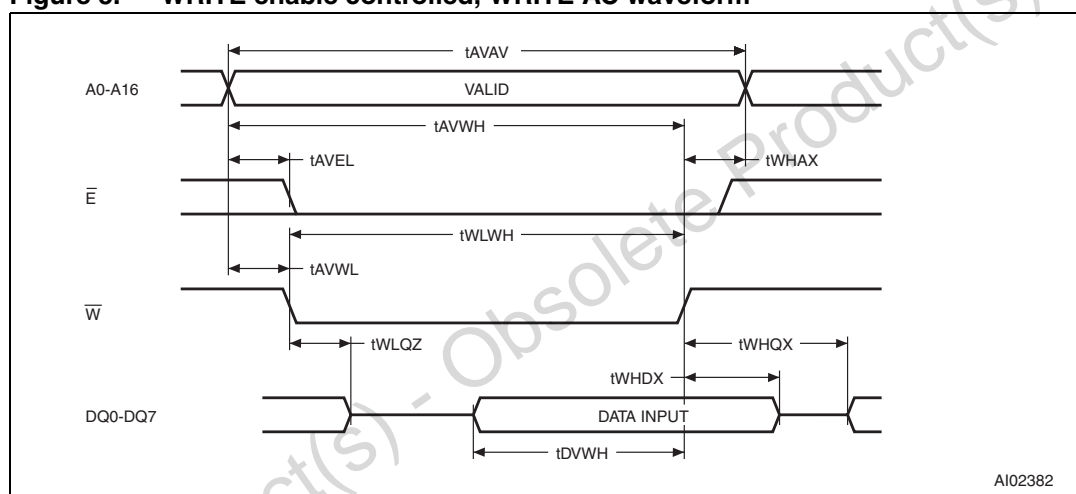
Figure 8. WRITE enable controlled, WRITE AC waveform

tAVAV

A0-A16

VALID

tAVWH

tAVEL

tWHAX

$\overline{E}$

tWLWH

tAVWL

$\overline{W}$

tWLQZ

tWHQX

tWHDX

DQ0-DQ7

DATA INPUT

tDVWH

AI02382

Obsolete Product(s) - Obsolete Product(s)